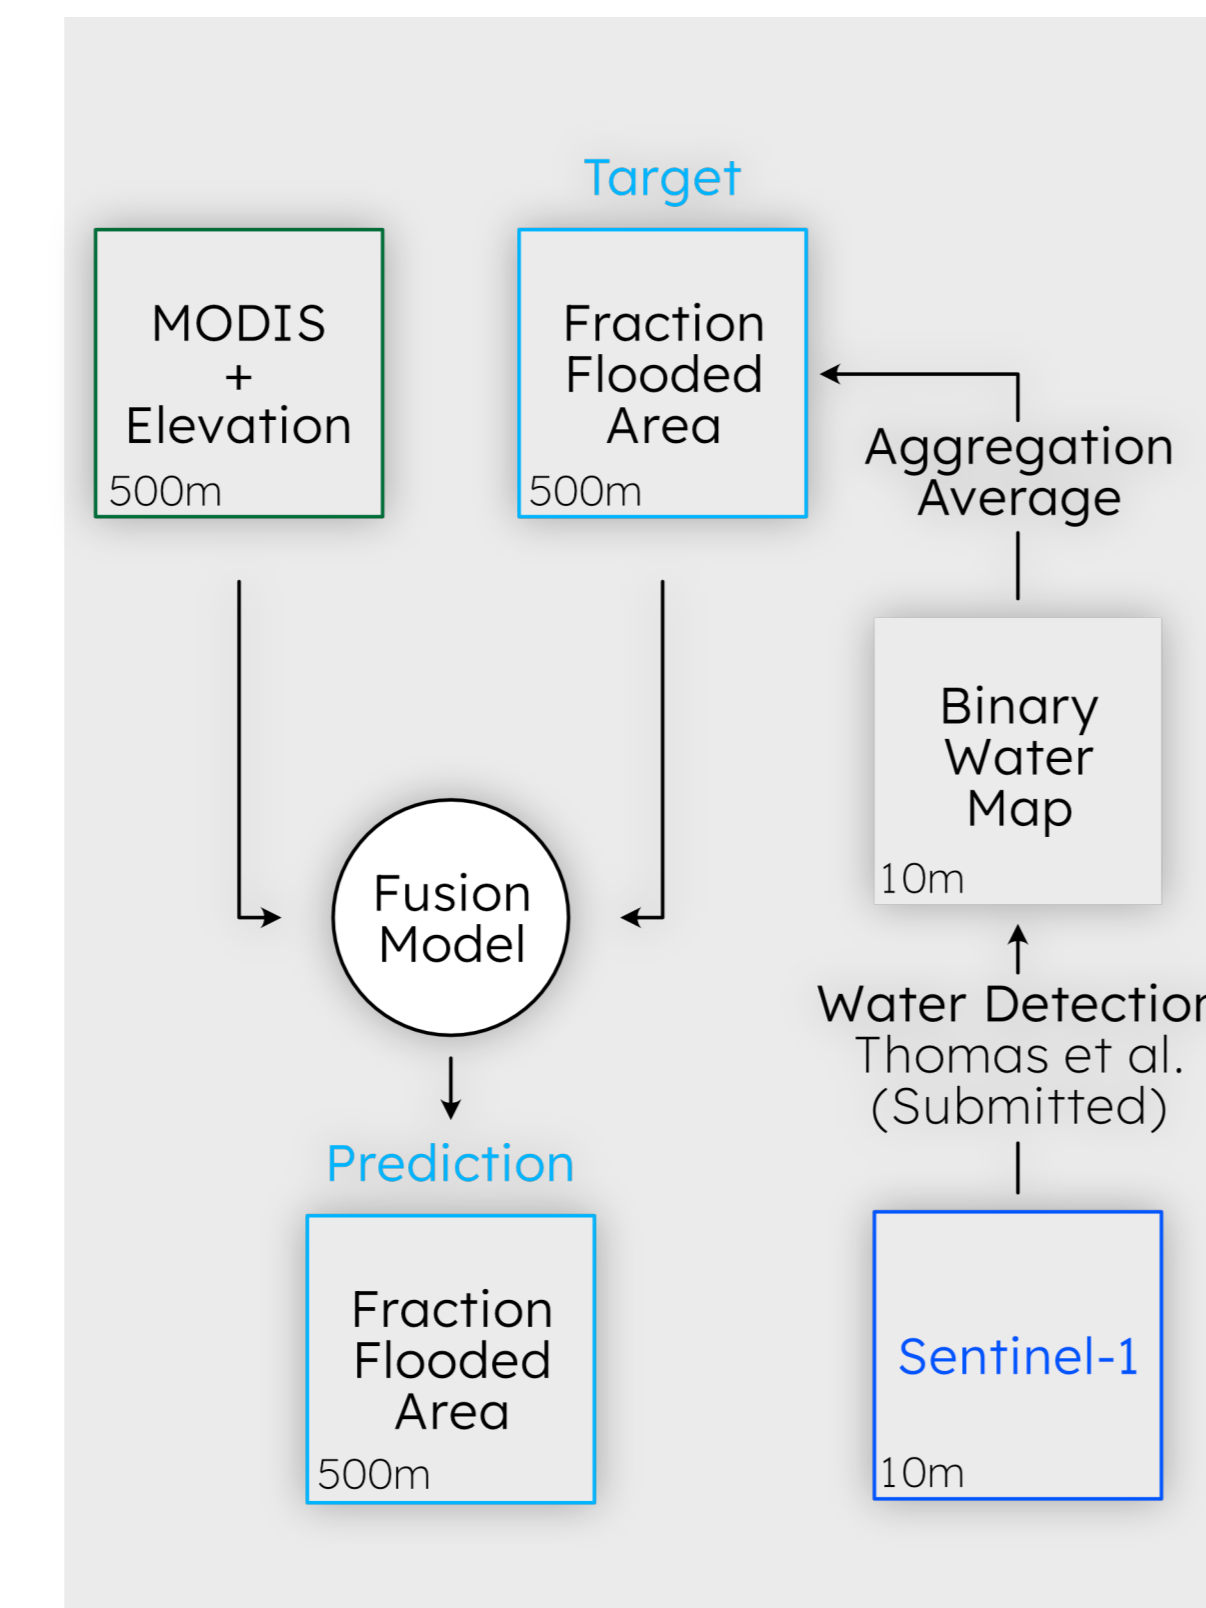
Target

MODIS
+
Elevation
500m

Fraction
Flooded
Area
500m

Aggregation
Average

Binary
Water
Map
10m

Fusion
Model

Water Detectio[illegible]
Thomas et al.
(Submitted)

Prediction

Fraction
Flooded
Area
500m

Sentinel-1
10m